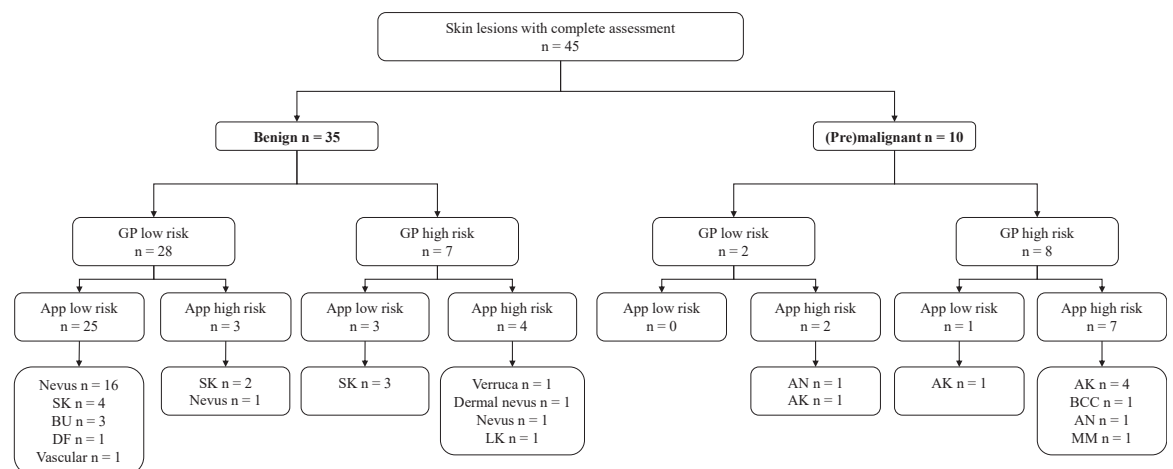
Skin lesions with complete assessment
n = 45

**Benign n = 35**

**(Pre)malignant n = 10**

GP low risk
n = 28

GP high risk
n = 7

GP low risk
n = 2

GP high risk
n = 8

App low risk
n = 25

App high risk
n = 3

App low risk
n = 3

App high risk
n = 4

App low risk
n = 0

App high risk
n = 2

App low risk
n = 1

App high risk
n = 7

Nevus n = 16
SK n = 4
BU n = 3
DF n = 1
Vascular n = 1

SK n = 2
Nevus n = 1

SK n = 3

Verruca n = 1
Dermal nevus n = 1
Nevus n = 1
LK n = 1

AN n = 1
AK n = 1

AK n = 1

AK n = 4
BCC n = 1
AN n = 1
MM n = 1